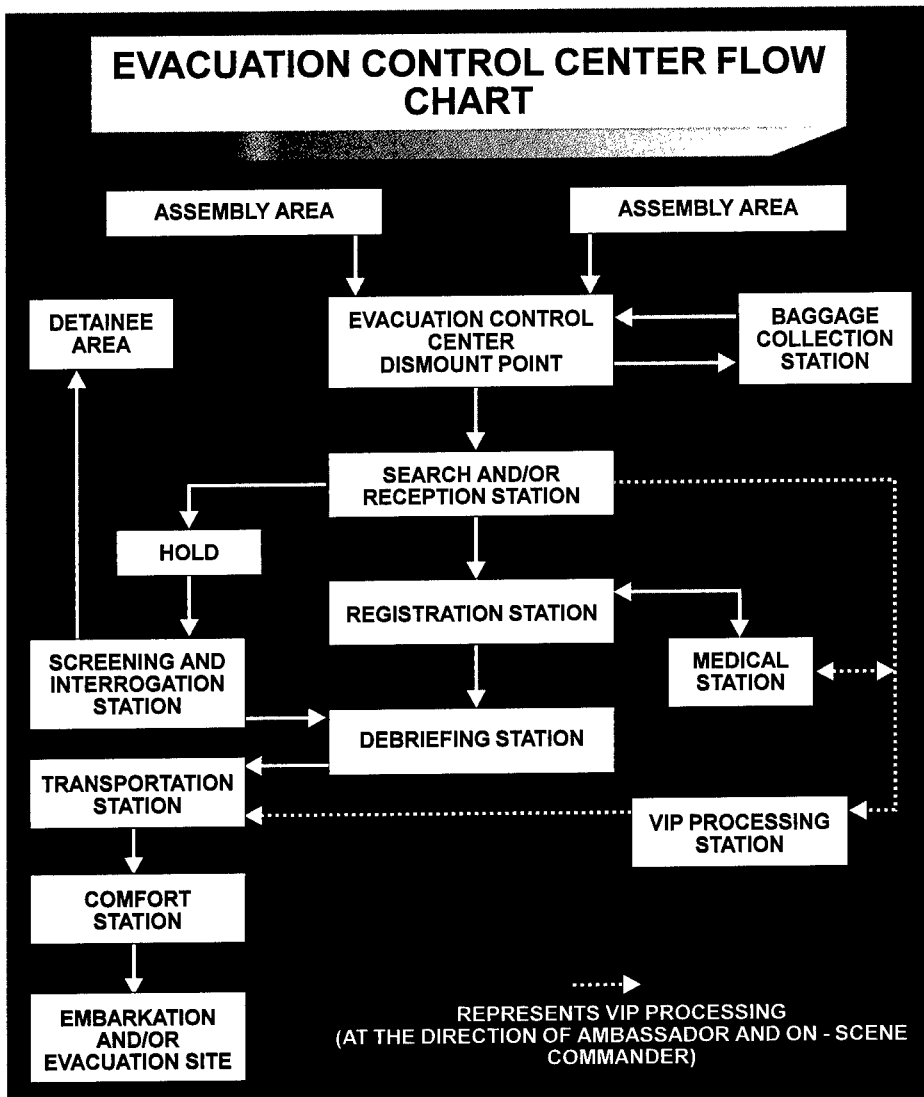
EVACUATION CONTROL CENTER FLOW CHART

ASSEMBLY AREA

ASSEMBLY AREA

DETAINEE AREA

EVACUATION CONTROL CENTER DISMOUNT POINT

BAGGAGE COLLECTION STATION

SEARCH AND/OR RECEPTION STATION

HOLD

REGISTRATION STATION

SCREENING AND INTERROGATION STATION

MEDICAL STATION

DEBRIEFING STATION

TRANSPORTATION STATION

VIP PROCESSING STATION

COMFORT STATION

EMBARKATION AND/OR EVACUATION SITE

REPRESENTS VIP PROCESSING (AT THE DIRECTION OF AMBASSADOR AND ON - SCENE COMMANDER)